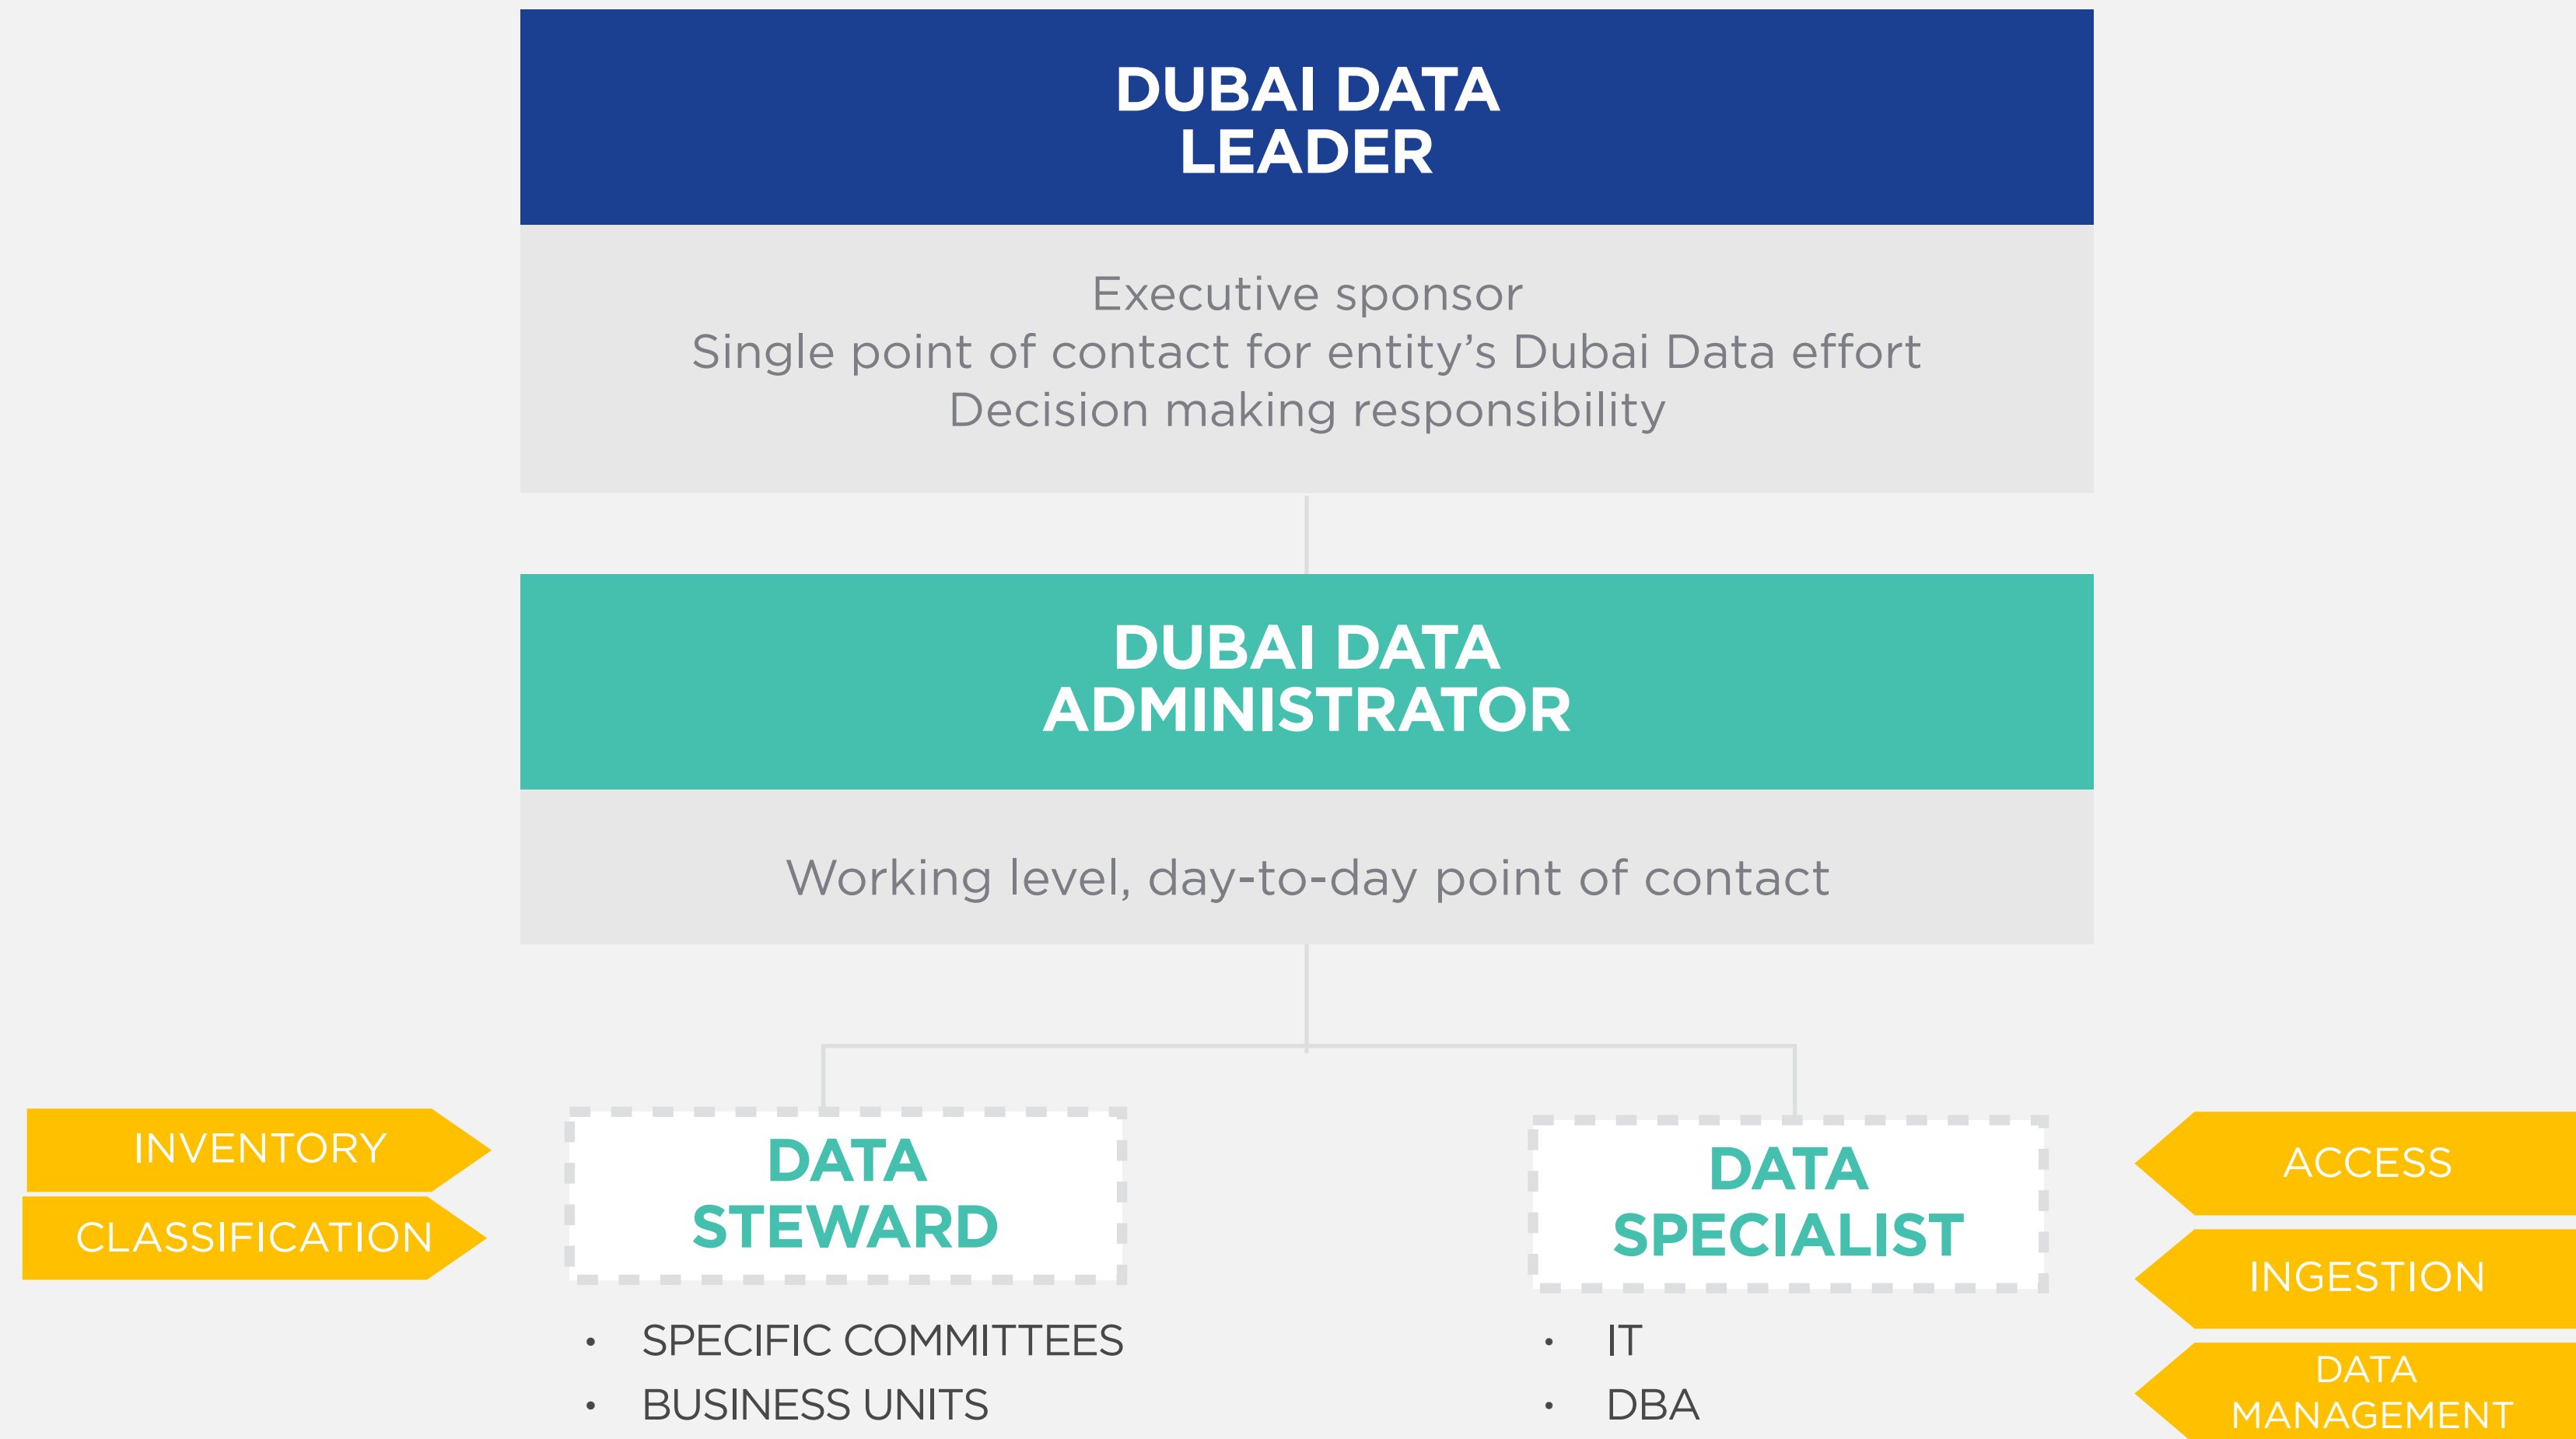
DUBAI DATA LEADER

Executive sponsor
Single point of contact for entity's Dubai Data effort
Decision making responsibility

DUBAI DATA ADMINISTRATOR

Working level, day-to-day point of contact

INVENTORY

CLASSIFICATION

DATA STEWARD

• SPECIFIC COMMITTEES
• BUSINESS UNITS

DATA SPECIALIST

• IT
• DBA

ACCESS

INGESTION

DATA MANAGEMENT